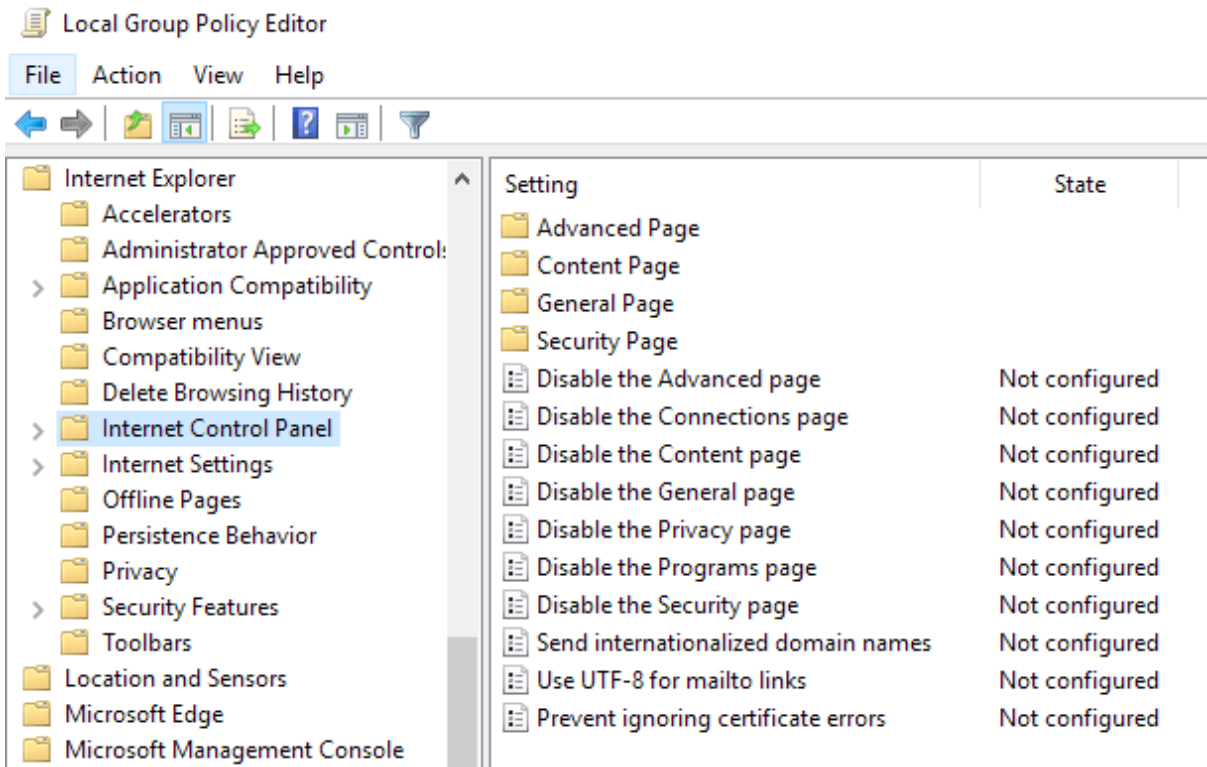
Local Group Policy Editor

File Action View Help

Internet Explorer
Accelerators
Administrator Approved Controls
Application Compatibility
Browser menus
Compatibility View
Delete Browsing History
Internet Control Panel
Internet Settings
Offline Pages
Persistence Behavior
Privacy
Security Features
Toolbars
Location and Sensors
Microsoft Edge
Microsoft Management Console

| Setting | State |
|---|---|
| Advanced Page | |
| Content Page | |
| General Page | |
| Security Page | |
| Disable the Advanced page | Not configured |
| Disable the Connections page | Not configured |
| Disable the Content page | Not configured |
| Disable the General page | Not configured |
| Disable the Privacy page | Not configured |
| Disable the Programs page | Not configured |
| Disable the Security page | Not configured |
| Send internationalized domain names | Not configured |
| Use UTF-8 for mailto links | Not configured |
| Prevent ignoring certificate errors | Not configured |